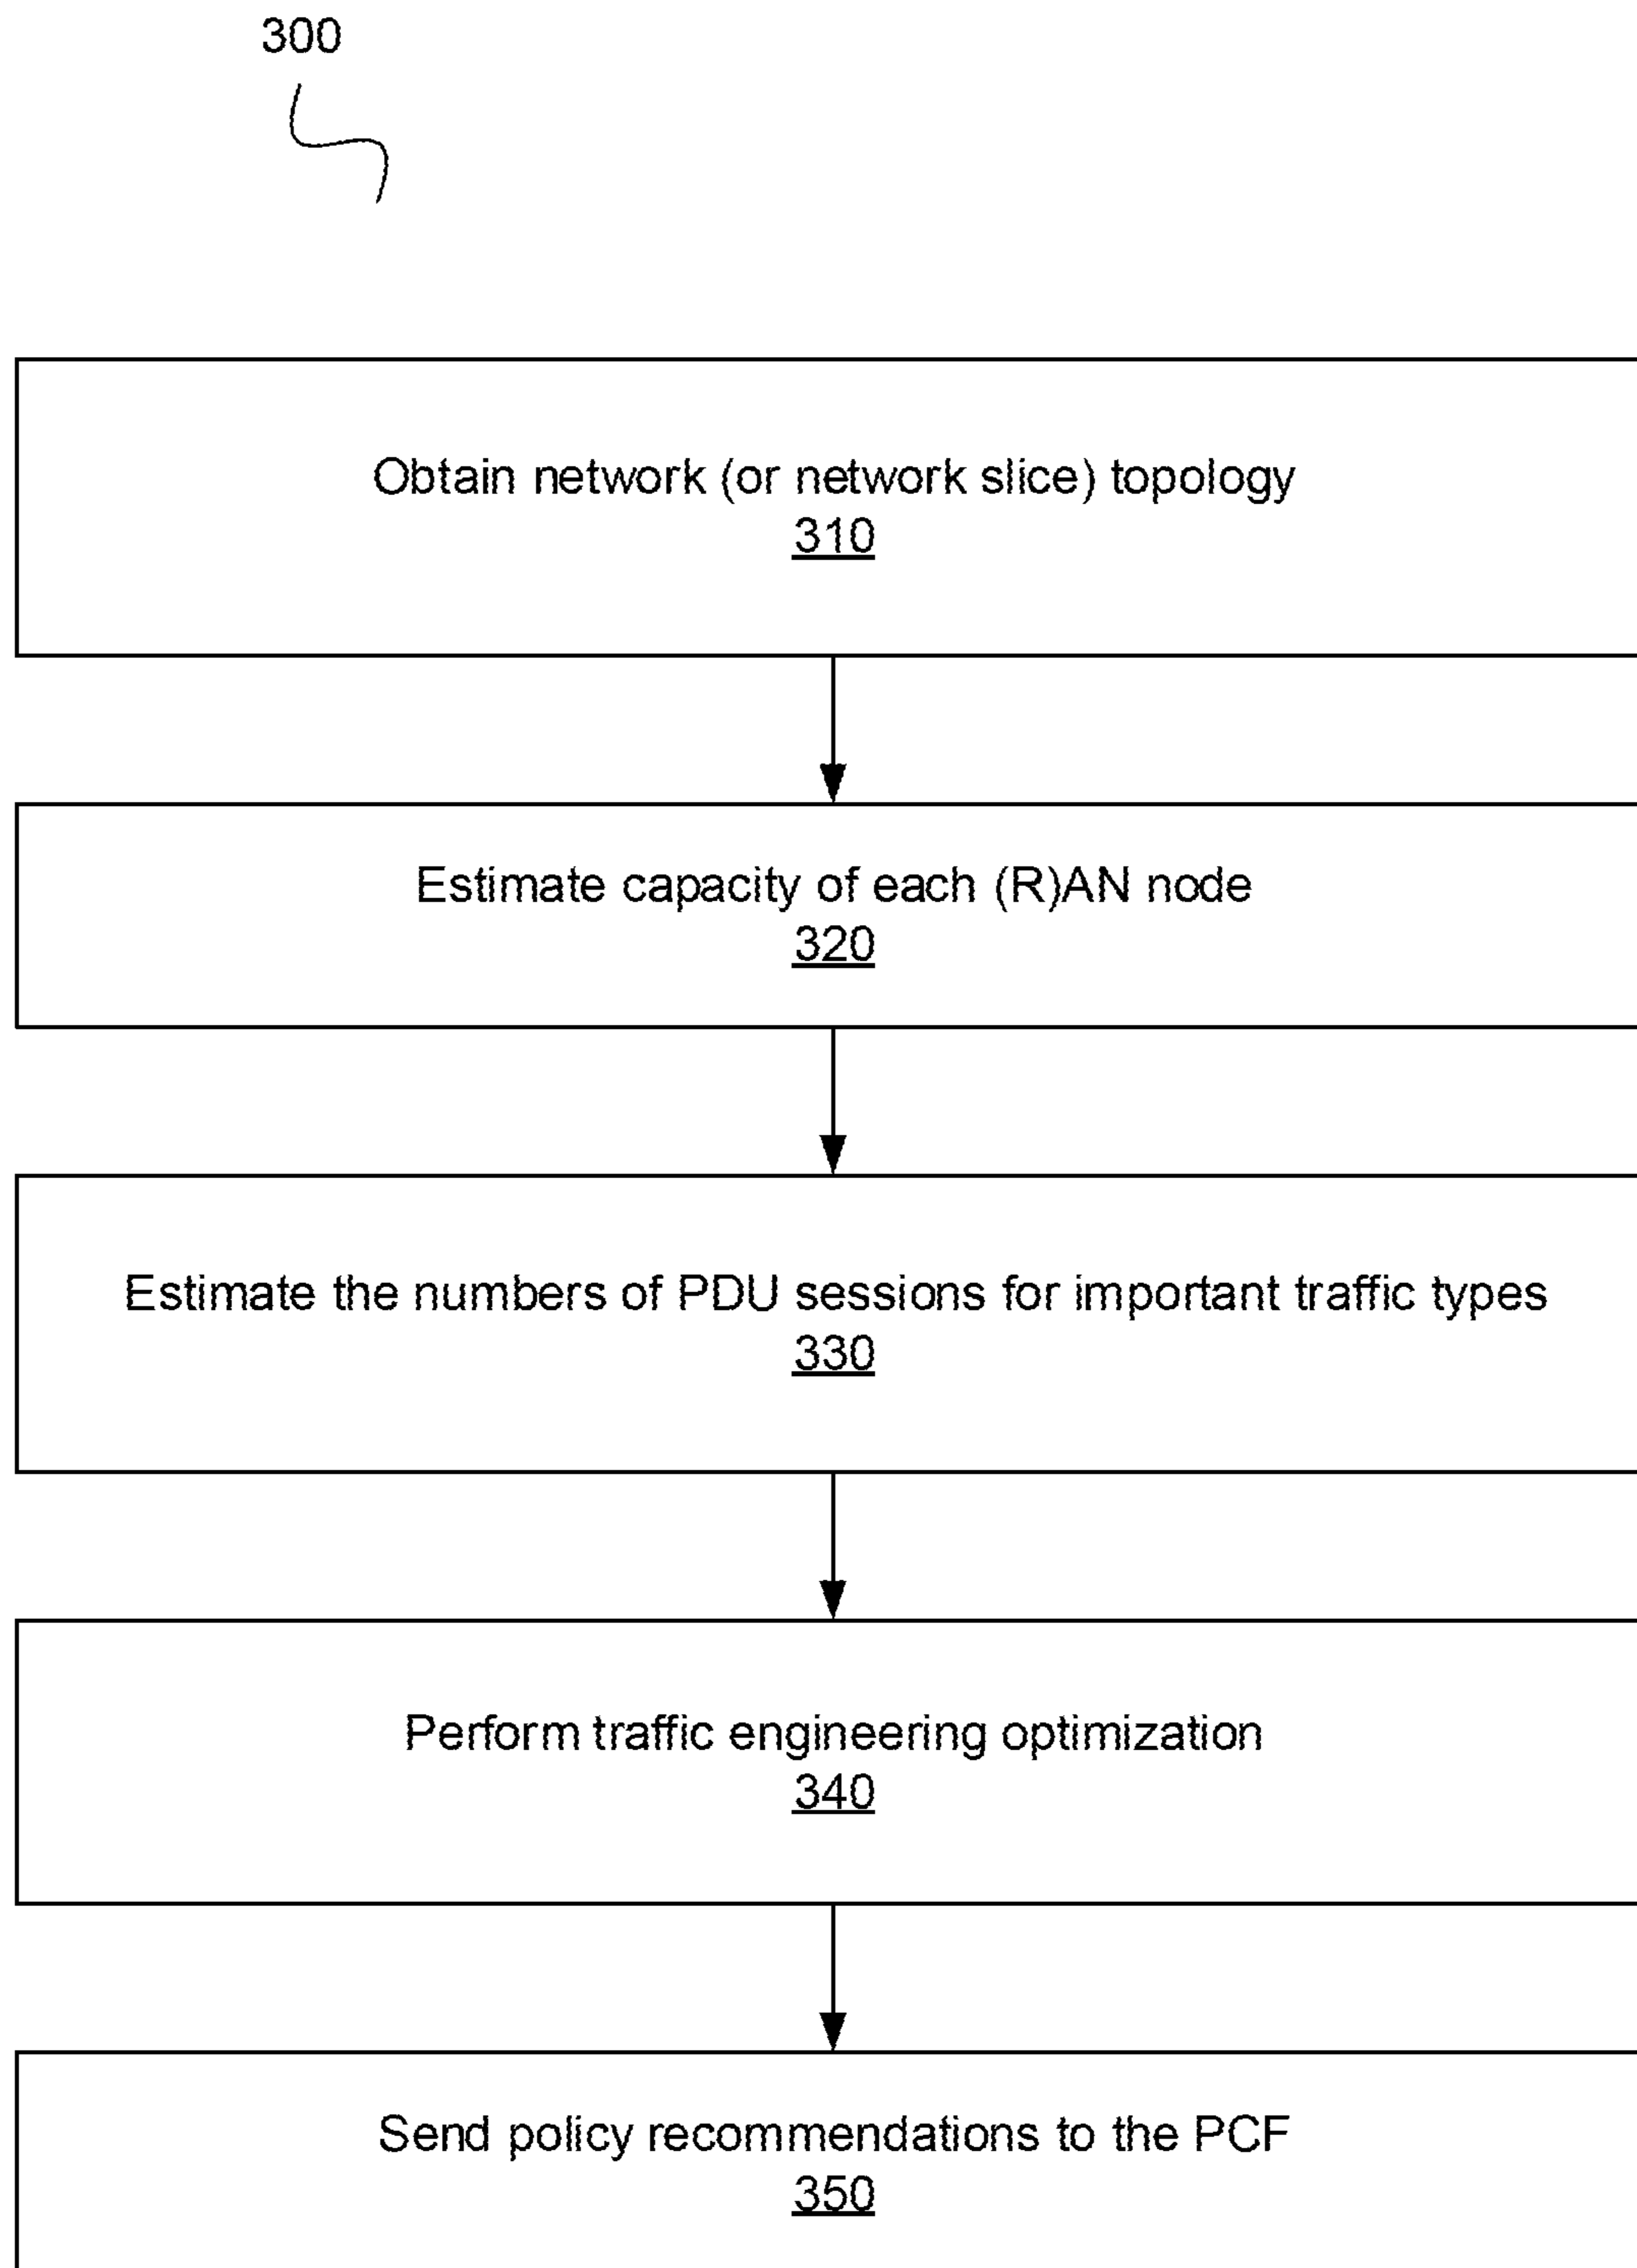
300

Obtain network (or network slice) topology
310

Estimate capacity of each (R)AN node
320

Estimate the numbers of PDU sessions for important traffic types
330

Perform traffic engineering optimization
340

Send policy recommendations to the PCF
350